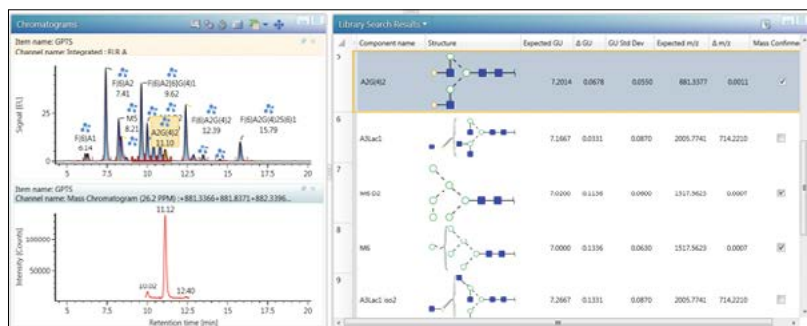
Chromatograms

Item name: GPTS
Channel name: Integrated : FLR A

F(6)A1 6.14
F(6)A2 7.41
M5 8.21
F(6)A2[6]G(4)1 9.62
A2G(4)2 11.10
F(6)A2G(4)2 12.39
F(6)A2G(4)2S(6)1 15.79

Signal [EU]
25
0
5 7.5 10 12.5 15 17.5 20

Item name: GPTS
Channel name: Mass Chromatogram (26.2 PPM) =881.3366+881.8371+882.3396...

11.12
10.02
12.40
Intensity [Counts]
100000
50000
5 7.5 10 12.5 15 17.5 20
Retention time [min]

Library Search Results

| | Component name | Structure | Expected GU | Δ GU | GU Std Dev | Expected m/z | Δ m/z | Mass Confirmed |
|---|---|---|---|---|---|---|---|---|
| 5 | A2G(4)2 | | 7.2014 | 0.0678 | 0.0550 | 881.3377 | 0.0011 | ✓ |
| 6 | A3Lac1 | | 7.1667 | 0.0331 | 0.0870 | 2005.7741 | 714.2210 | |
| 7 | M6 D2 | | 7.0200 | 0.1136 | 0.0900 | 1517.5623 | 0.0007 | ✓ |
| 8 | M6 | | 7.0000 | 0.1336 | 0.0630 | 1517.5623 | 0.0007 | ✓ |
| 9 | A3Lac1 iso2 | | 7.2667 | 0.1331 | 0.0870 | 2005.7741 | 714.2210 | |